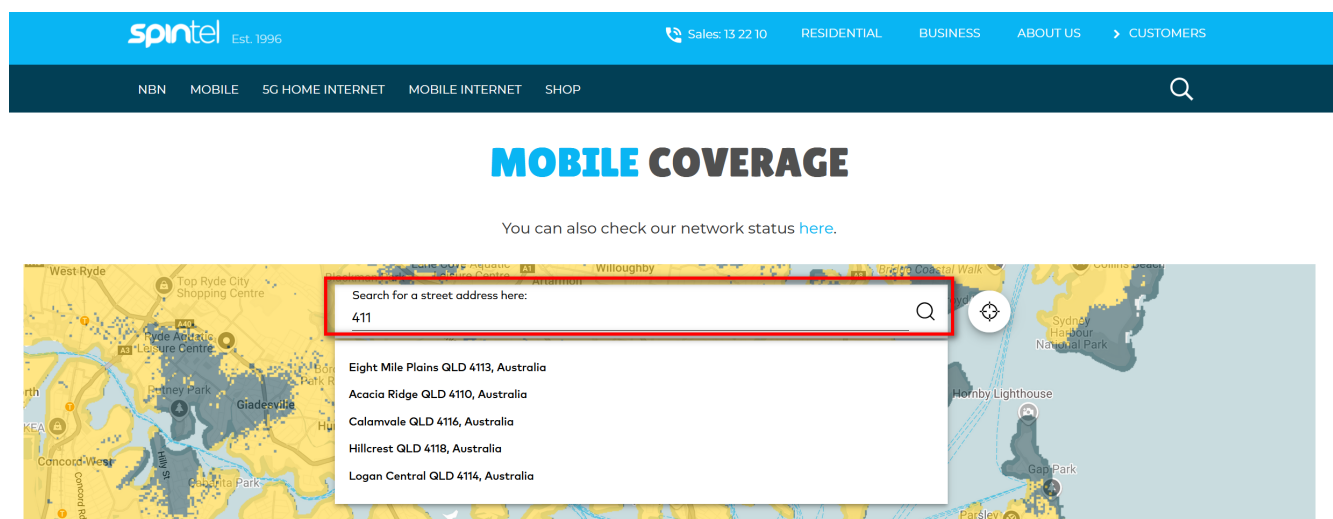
spintel Est. 1996

Sales: 13 22 10 RESIDENTIAL BUSINESS ABOUT US > CUSTOMERS

NBN MOBILE 5G HOME INTERNET MOBILE INTERNET SHOP

MOBILE COVERAGE

You can also check our network status here.

West Ryde
Top Ryde City Shopping Centre
Willoughby
Collins Beach
Search for a street address here:
411
Sydney Harbour National Park
Gladesville
Putney Park
Hornby Lighthouse
Concord West
Gap Park
Parsley

Eight Mile Plains QLD 4113, Australia
Acacia Ridge QLD 4110, Australia
Calamvale QLD 4116, Australia
Hillcrest QLD 4118, Australia
Logan Central QLD 4114, Australia